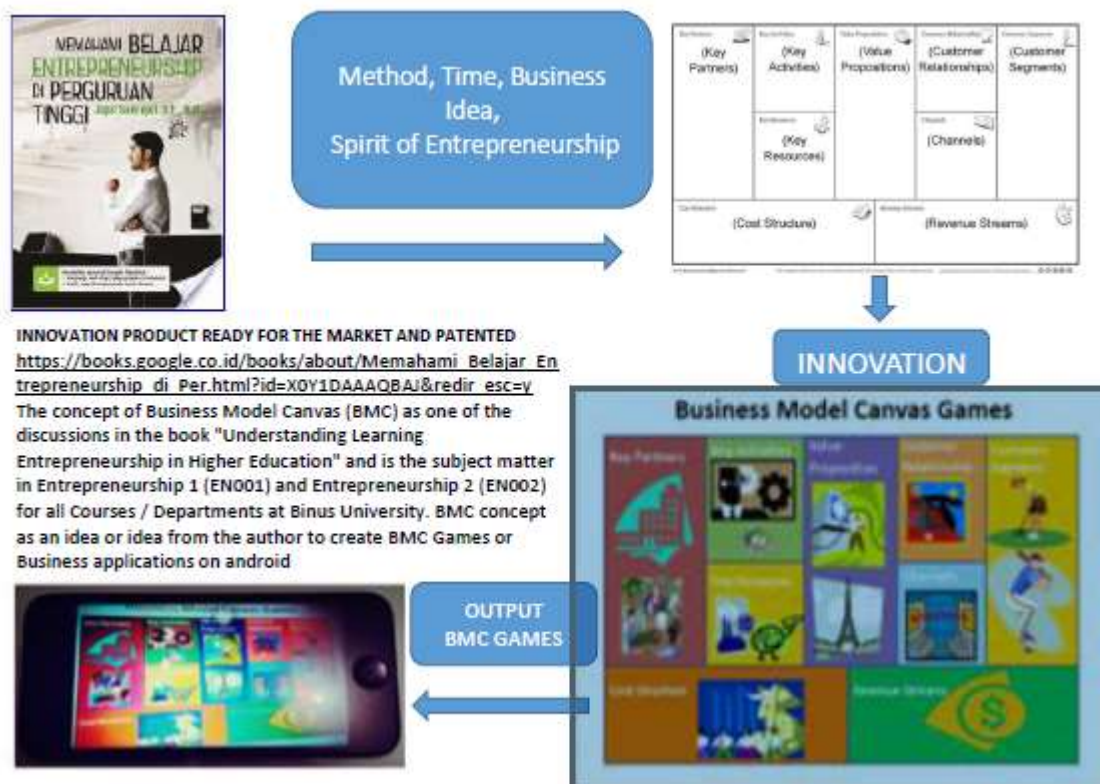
MEMAHAMI BELAJAR ENTREPRENEURSHIP DI PERGURUAN TINGGI

Method, Time, Business Idea, Spirit of Entrepreneurship

(Key Partners)
(Key Activities)
(Value Propositions)
(Customer Relationships)
(Customer Segments)
(Key Resources)
(Channels)
(Cost Structure)
(Revenue Streams)

INNOVATION

INNOVATION PRODUCT READY FOR THE MARKET AND PATENTED
https://books.google.co.id/books/about/Memahami_Belajar_Entrepreneurship_di_Per.html?id=X0Y1DAAAQBAJ&redir_esc=y
The concept of Business Model Canvas (BMC) as one of the discussions in the book "Understanding Learning Entrepreneurship in Higher Education" and is the subject matter in Entrepreneurship 1 (EN001) and Entrepreneurship 2 (EN002) for all Courses / Departments at Binus University. BMC concept as an idea or idea from the author to create BMC Games or Business applications on android

Business Model Canvas Games
Key Partners
Key Activities
Value Propositions
Customer Relationships
Customer Segments
Key Resources
Channels
Cost Structure
Revenue Streams

OUTPUT
BMC GAMES